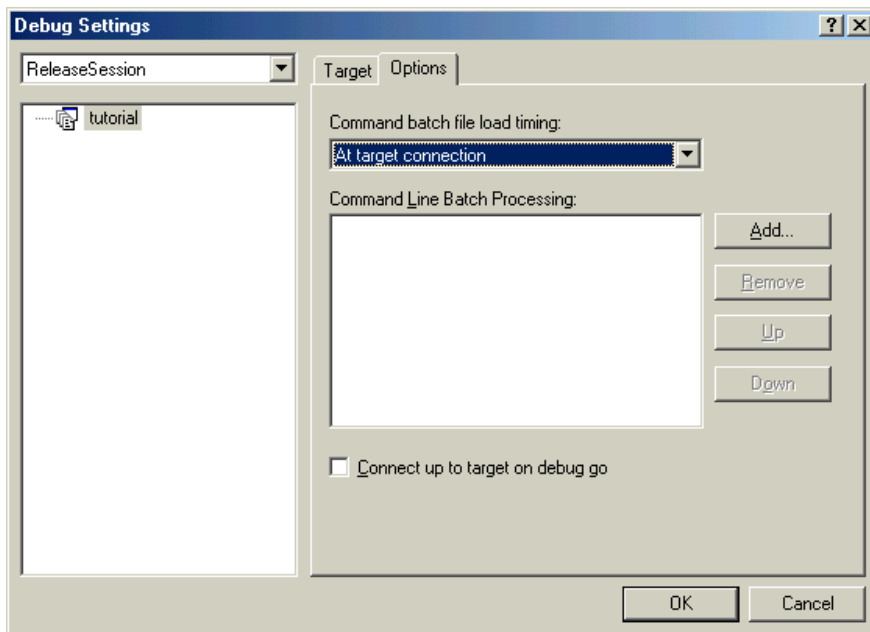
Debug Settings

?

X

ReleaseSession

tutorial

Target

Options

Command batch file load timing:

At target connection

Command Line Batch Processing:

Add...

Remove

Up

Down

Connect up to target on debug go

OK

Cancel